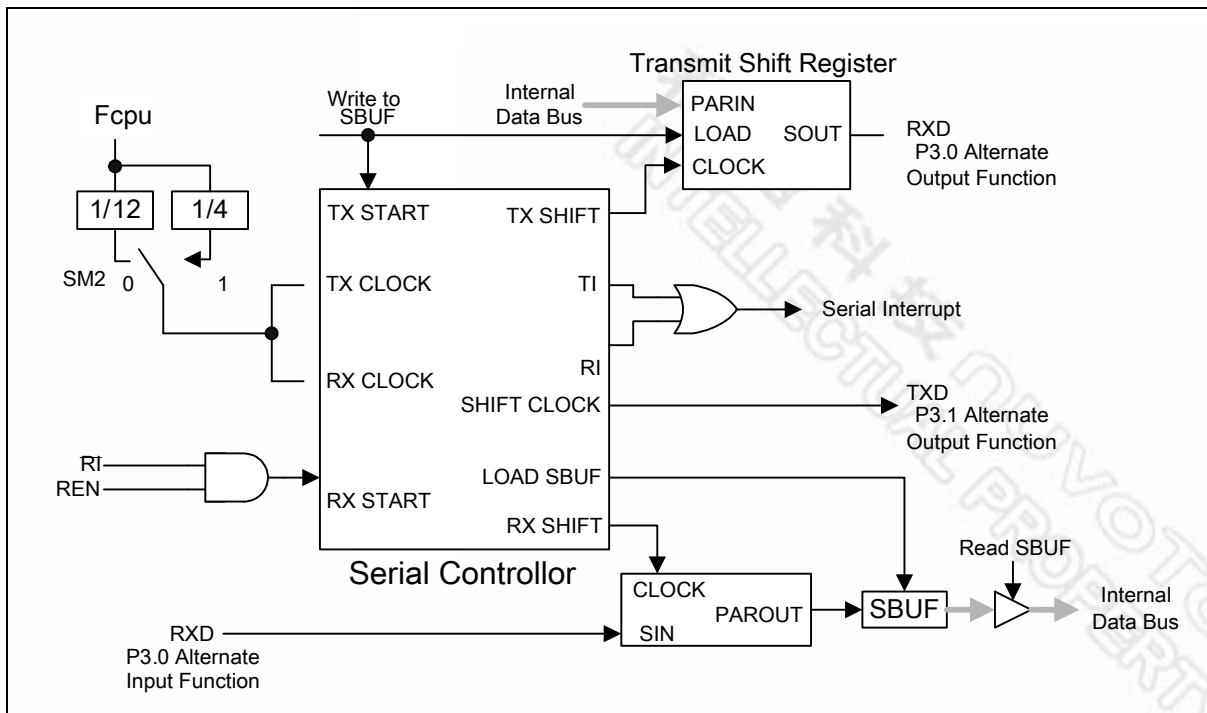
Transmit Shift Register

Fcpu

Write to SBUF

Internal Data Bus

PARIN
LOAD
SOUT
CLOCK

RXD
P3.0 Alternate Output Function

1/12
1/4

SM2 0
1

TX START
TX SHIFT
TX CLOCK
TI
RI
RX CLOCK
SHIFT CLOCK
LOAD SBUF
RX START
RX SHIFT

Serial Interrupt

TXD
P3.1 Alternate Output Function

$\overline{RI}$
REN

Serial Controllor

CLOCK
PAROUT
SIN

SBUF

Read SBUF

Internal Data Bus

RXD
P3.0 Alternate Input Function